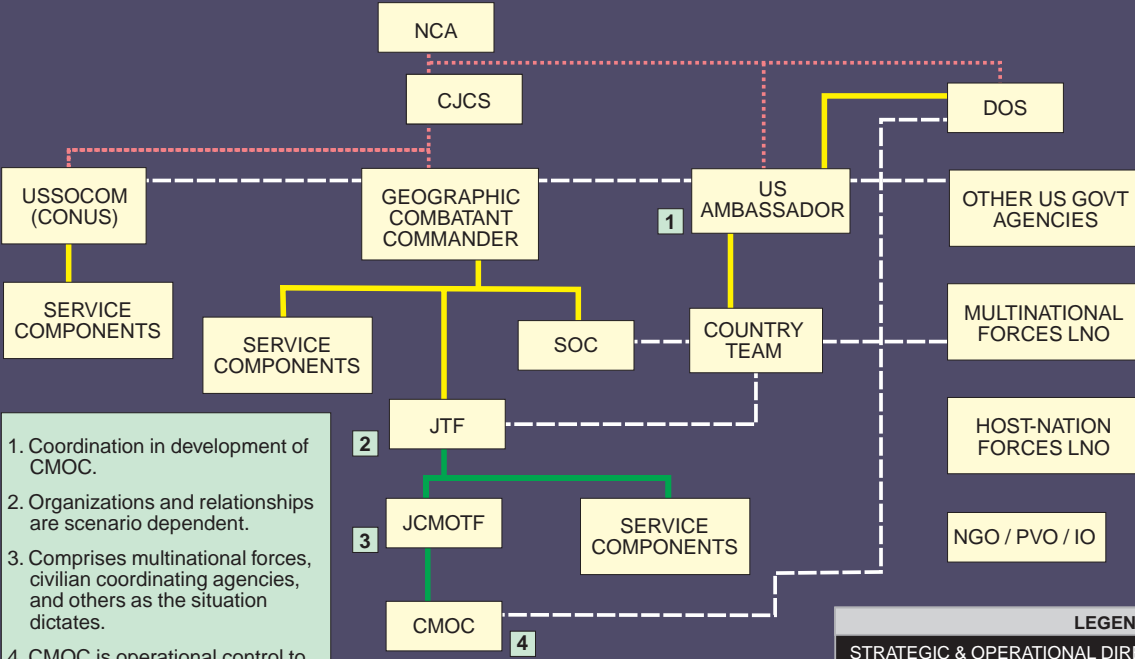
NCA

CJCS

DOS

USSOCOM (CONUS)

GEOGRAPHIC COMBATANT COMMANDER

US AMBASSADOR

1

OTHER US GOVT AGENCIES

SERVICE COMPONENTS

SERVICE COMPONENTS

SOC

COUNTRY TEAM

MULTINATIONAL FORCES LNO

JTF

2

HOST-NATION FORCES LNO

JCMOTF

3

SERVICE COMPONENTS

NGO / PVO / IO

CMOC

4

1. Coordination in development of CMOC.

2. Organizations and relationships are scenario dependent.

3. Comprises multinational forces, civilian coordinating agencies, and others as the situation dictates.

4. CMOC is operational control to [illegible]

LEGEN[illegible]

STRATEGIC & OPERATIONAL DIR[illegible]